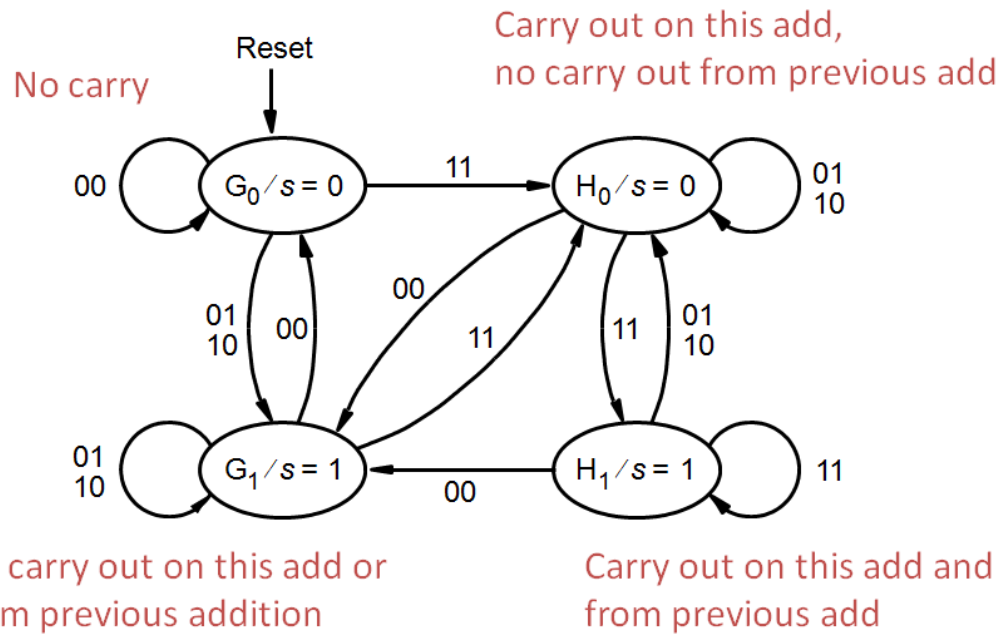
Carry out on this add,
no carry out from previous add

Reset

No carry

00

$G_0/s = 0$

11

$H_0/s = 0$

01
10

01
10

00

00

11

11

01
10

01
10

$G_1/s = 1$

00

$H_1/s = 1$

11

carry out on this add or
m previous addition

Carry out on this add and
from previous add